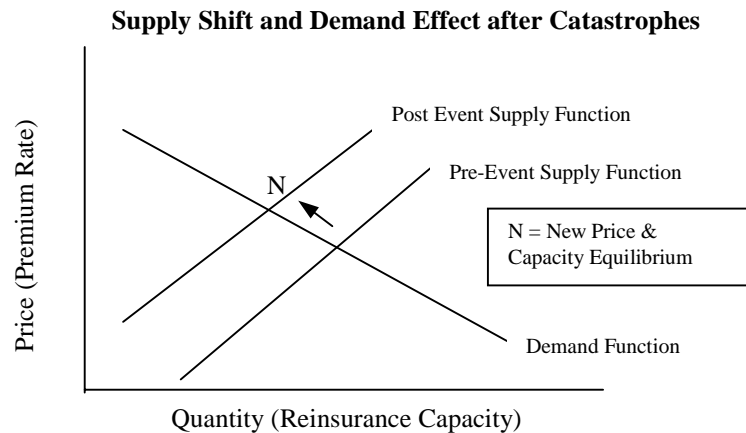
**Supply Shift and Demand Effect after Catastrophes**

Price (Premium Rate)

Post Event Supply Function

Pre-Event Supply Function

N

N = New Price & Capacity Equilibrium

Demand Function

Quantity (Reinsurance Capacity)